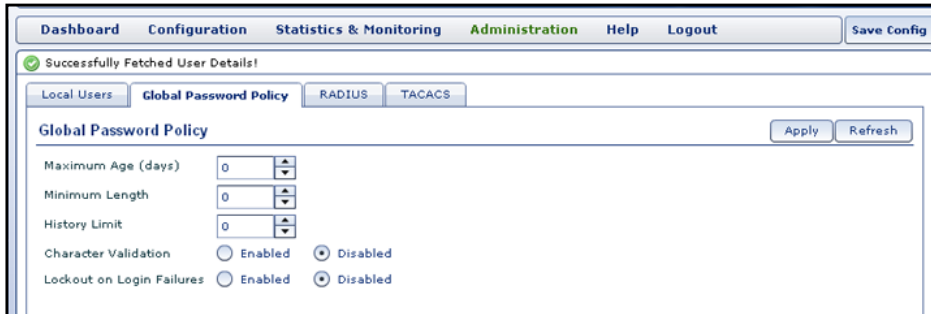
Dashboard Configuration Statistics & Monitoring Administration Help Logout Save Config

Successfully Fetched User Details!

Local Users Global Password Policy RADIUS TACACS

Global Password Policy

Apply Refresh

Maximum Age (days) 0

Minimum Length 0

History Limit 0

Character Validation Enabled Disabled

Lockout on Login Failures Enabled Disabled